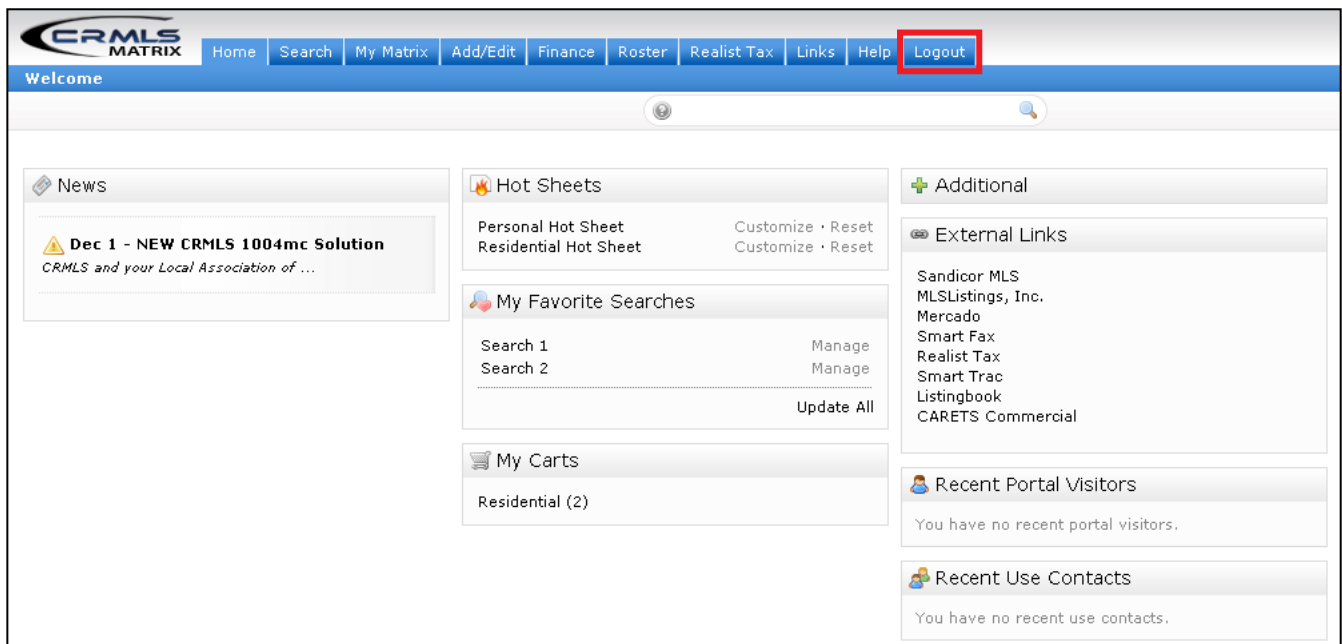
CRMLS MATRIX

Home Search My Matrix Add/Edit Finance Roster Realist Tax Links Help Logout

Welcome

News

Dec 1 - NEW CRMLS 1004mc Solution
CRMLS and your Local Association of ...

Hot Sheets

Personal Hot Sheet Customize · Reset
Residential Hot Sheet Customize · Reset

My Favorite Searches

Search 1 Manage
Search 2 Manage

Update All

My Carts

Residential (2)

Additional

External Links

Sandicor MLS
MLSListings, Inc.
Mercado
Smart Fax
Realist Tax
Smart Trac
Listingbook
CARETS Commercial

Recent Portal Visitors

You have no recent portal visitors.

Recent Use Contacts

You have no recent use contacts.